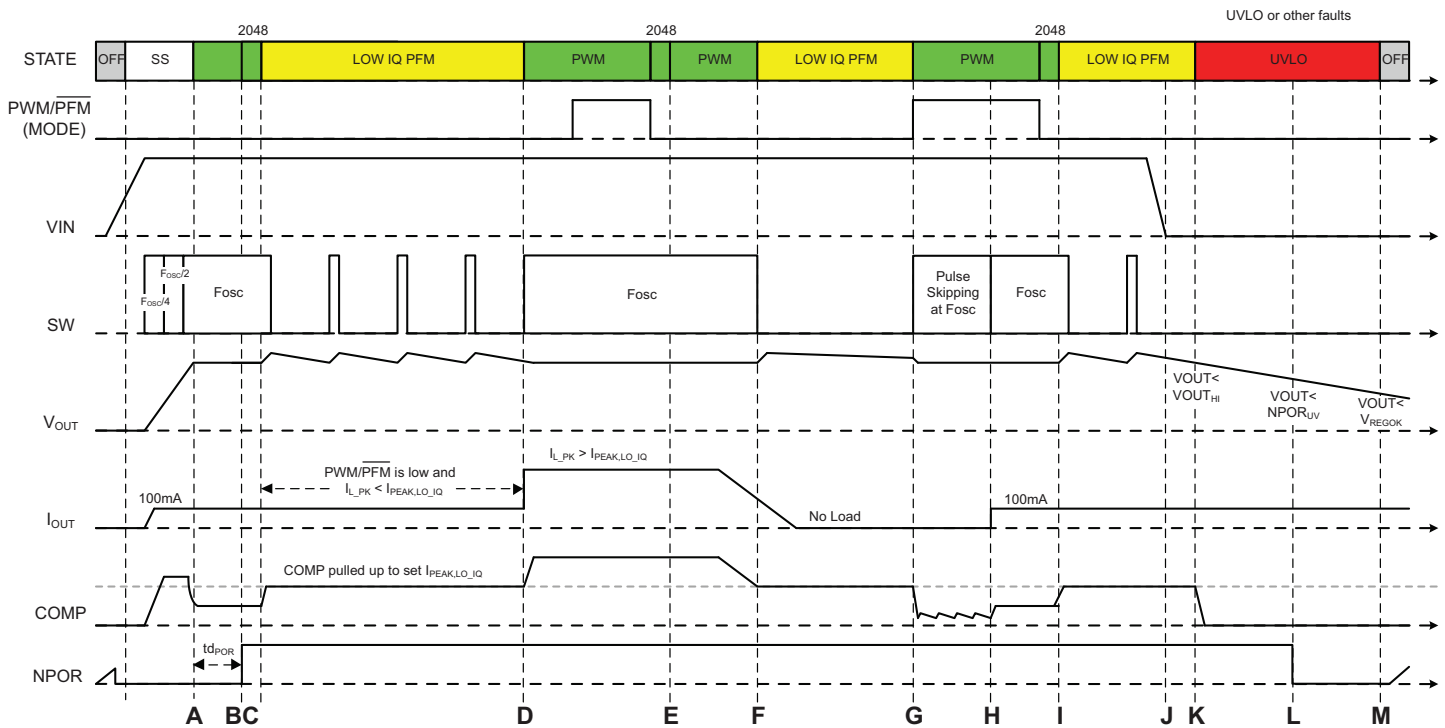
UVLO or other faults

2048 2048 2048

STATE OFF SS LOW IQ PFM PWM PWM LOW IQ PFM PWM LOW IQ PFM UVLO OFF

PWM/$\overline{PFM}$ (MODE)

VIN

$F_{OSC}/2$

$F_{OSC}/4$

Fosc

Fosc

Pulse Skipping at Fosc

Fosc

SW

VOUT< $VOUT_{HI}$

VOUT< $NPOR_{UV}$

VOUT< $V_{REGOK}$

$V_{OUT}$

$I_{L\_PK} > I_{PEAK,LO\_IQ}$

PWM/$\overline{PFM}$ is low and $I_{L\_PK} < I_{PEAK,LO\_IQ}$

100mA

No Load

100mA

$I_{OUT}$

COMP pulled up to set $I_{PEAK,LO\_IQ}$

COMP

$td_{POR}$

NPOR

A BC D E F G H I J K L M